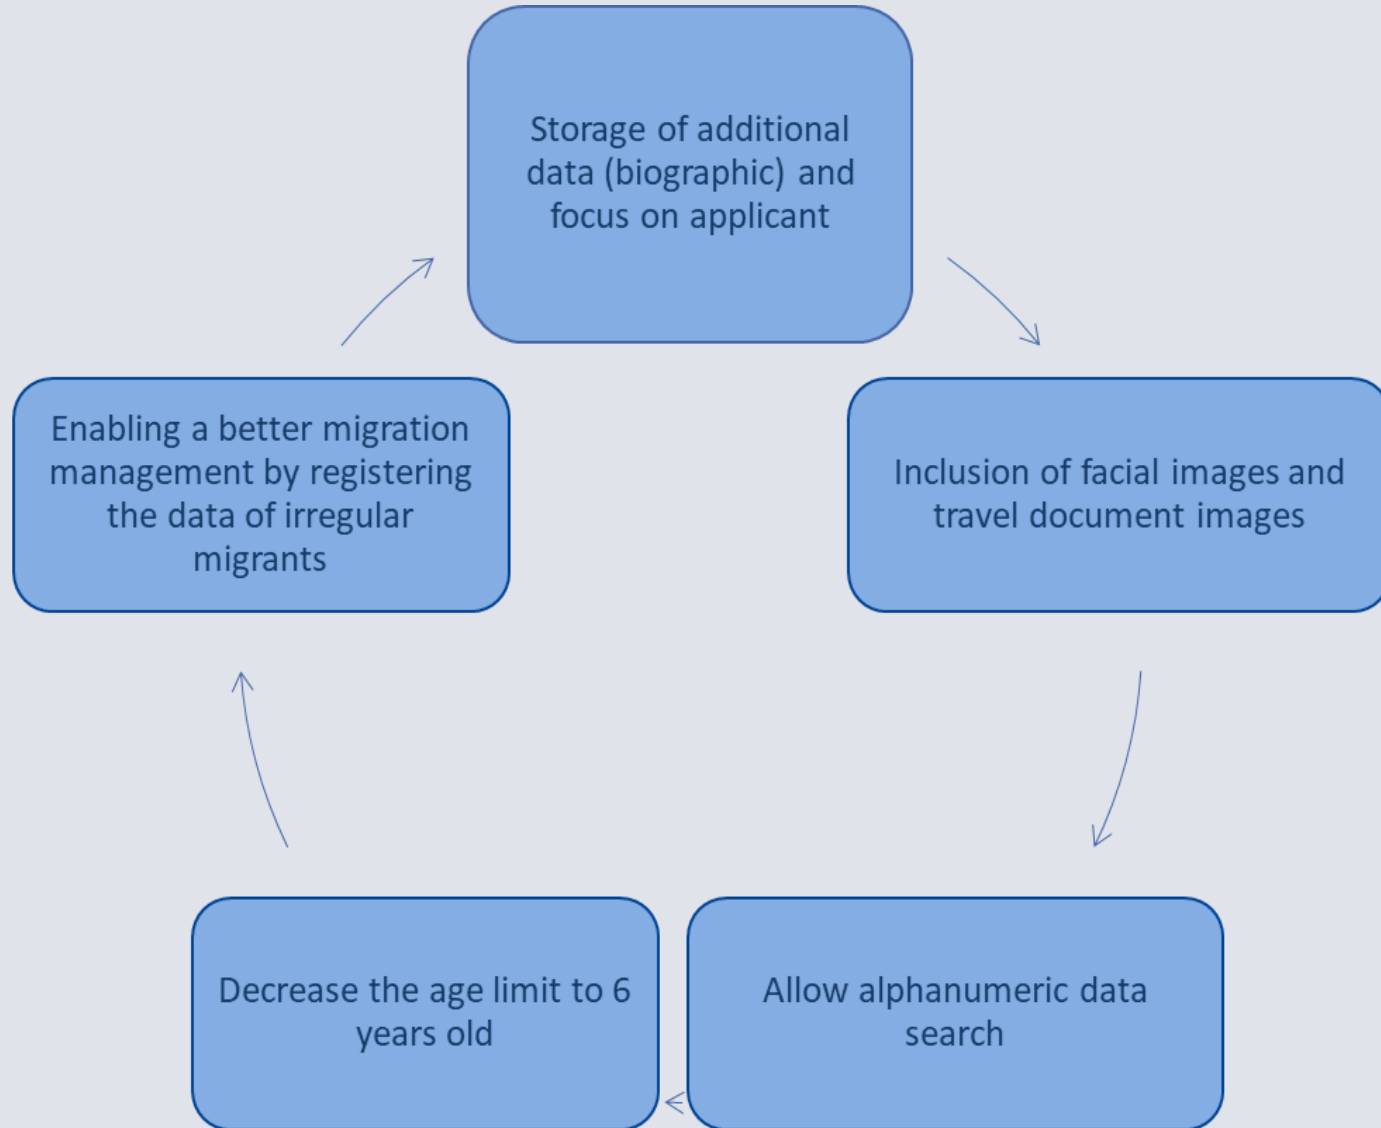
Storage of additional data (biographic) and focus on applicant

Inclusion of facial images and travel document images

Allow alphanumeric data search

Decrease the age limit to 6 years old

Enabling a better migration management by registering the data of irregular migrants